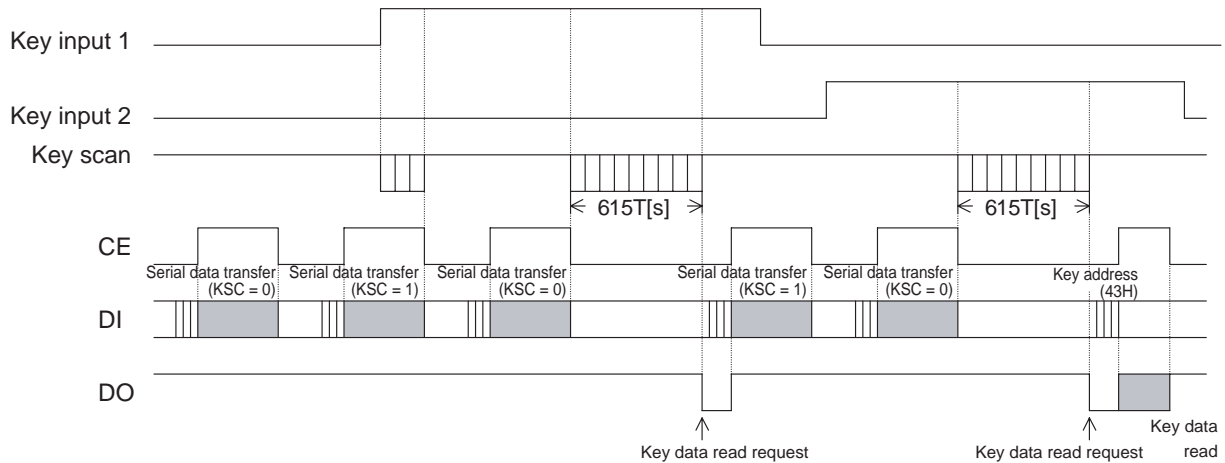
Key input 1

Key input 2

Key scan

615T[s]

615T[s]

CE

Serial data transfer (KSC = 0)

Serial data transfer (KSC = 1)

Serial data transfer (KSC = 0)

Serial data transfer (KSC = 1)

Serial data transfer (KSC = 0)

Key address (43H)

DI

DO

Key data read request

Key data read request

Key data read